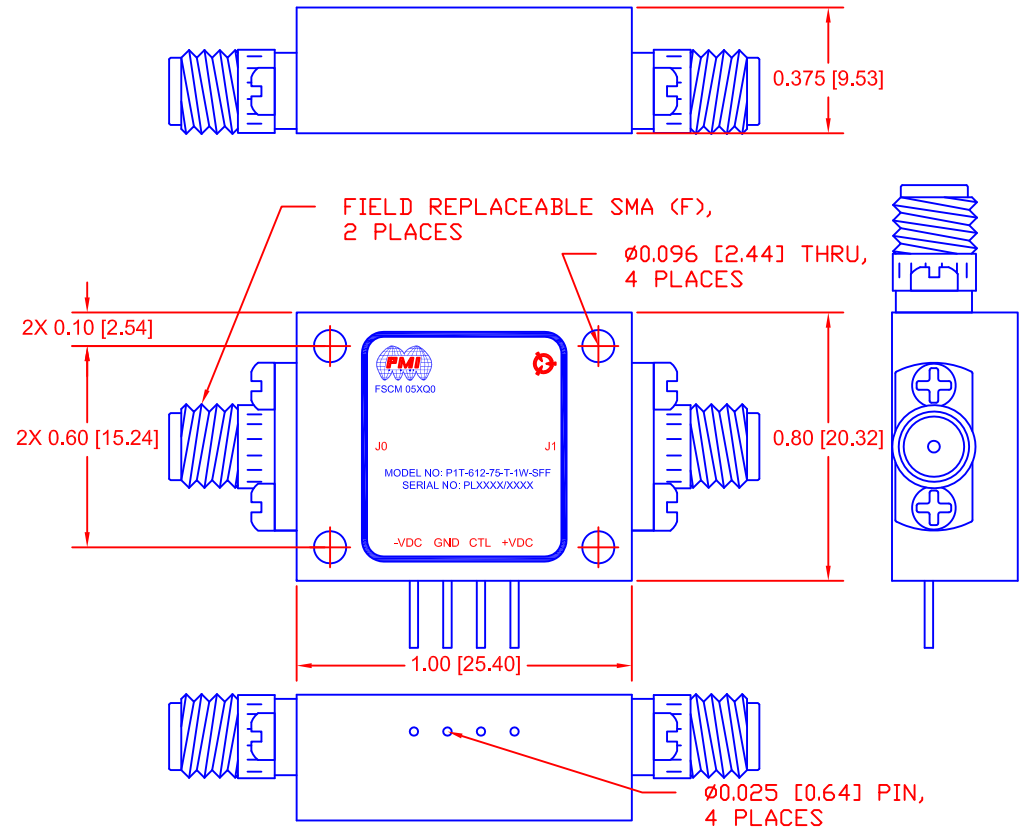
0.375 [9.53]

FIELD REPLACEABLE SMA (F), 2 PLACES

Ø0.096 [2.44] THRU, 4 PLACES

2X 0.10 [2.54]

2X 0.60 [15.24]

PMI

FSCM 05XQ0

J0

J1

MODEL NO: P1T-612-75-T-1W-SFF
SERIAL NO: PLXXXX/XXXX

-VDC GND CTL +VDC

0.80 [20.32]

1.00 [25.40]

Ø0.025 [0.64] PIN, 4 PLACES